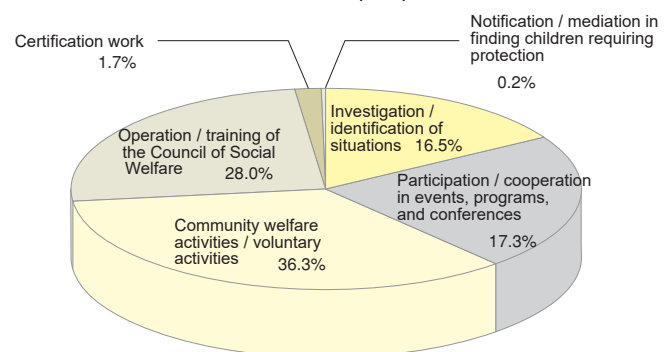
Certification work
1.7%

Notification / mediation in finding children requiring protection
0.2%

Investigation / identification of situations 16.5%

Operation / training of the Council of Social Welfare 28.0%

Participation / cooperation in events, programs, and conferences
17.3%

Community welfare activities / voluntary activities 36.3%